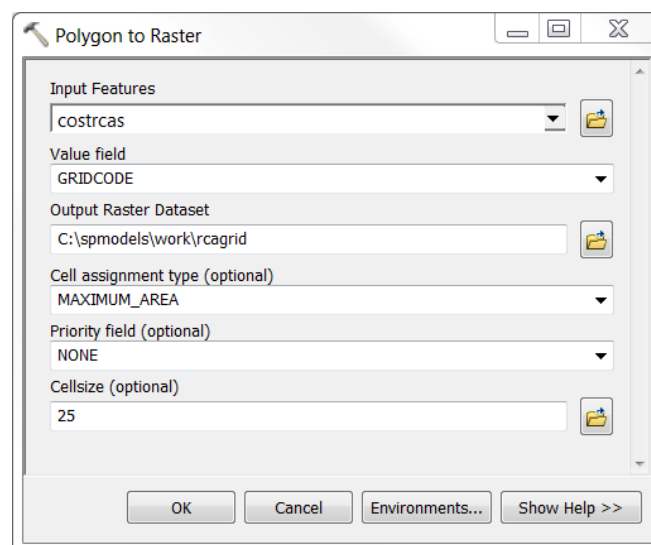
Polygon to Raster

Input Features
costrcas

Value field
GRIDCODE

Output Raster Dataset
C:\spmodels\work\rcagrid

Cell assignment type (optional)
MAXIMUM_AREA

Priority field (optional)
NONE

Cellsize (optional)
25

OK Cancel Environments... Show Help >>